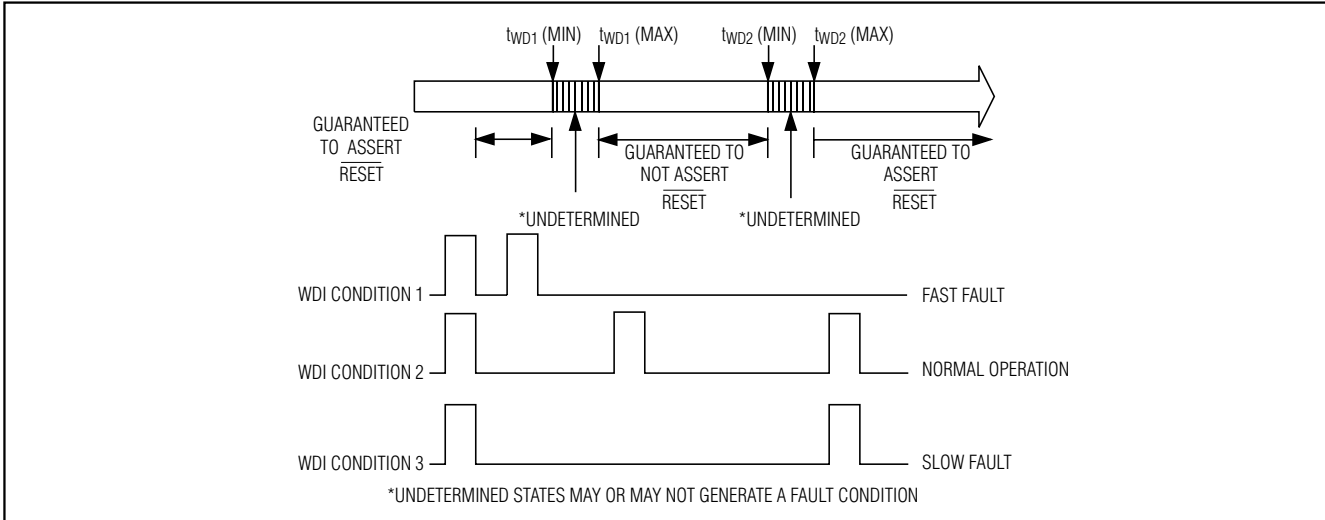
$t_{WD1}$ (MIN) $t_{WD1}$ (MAX) $t_{WD2}$ (MIN) $t_{WD2}$ (MAX)

GUARANTEED TO ASSERT $\overline{RESET}$

GUARANTEED TO NOT ASSERT $\overline{RESET}$

GUARANTEED TO ASSERT $\overline{RESET}$

*UNDETERMINED

*UNDETERMINED

WDI CONDITION 1

FAST FAULT

WDI CONDITION 2

NORMAL OPERATION

WDI CONDITION 3

SLOW FAULT

*UNDETERMINED STATES MAY OR MAY NOT GENERATE A FAULT CONDITION